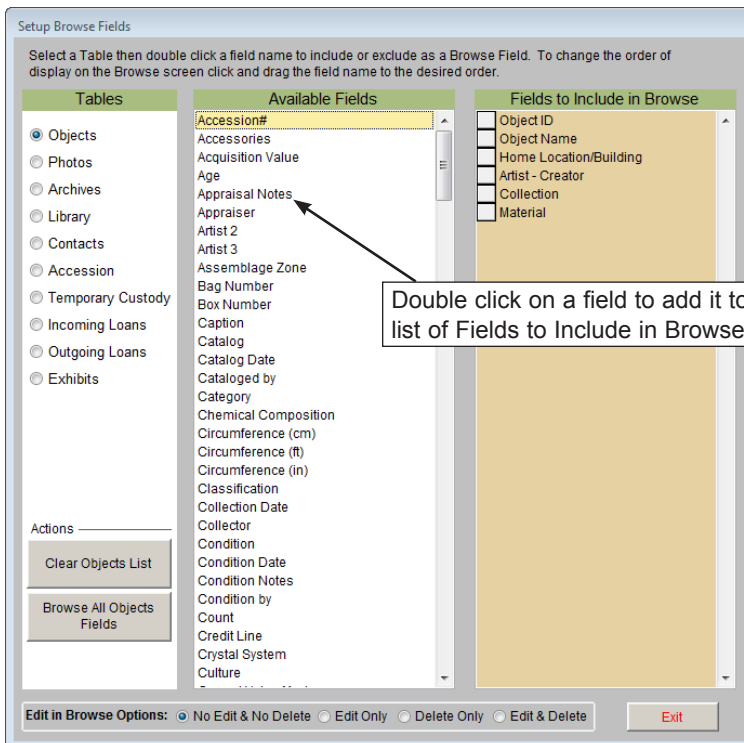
Setup Browse Fields

Select a Table then double click a field name to include or exclude as a Browse Field. To change the order of display on the Browse screen click and drag the field name to the desired order.

Tables

Objects
Photos
Archives
Library
Contacts
Accession
Temporary Custody
Incoming Loans
Outgoing Loans
Exhibits

Actions

Clear Objects List

Browse All Objects Fields

Available Fields

Accession#
Accessories
Acquisition Value
Age
Appraisal Notes
Appraiser
Artist 2
Artist 3
Assemblage Zone
Bag Number
Box Number
Caption
Catalog
Catalog Date
Cataloged by
Category
Chemical Composition
Circumference (cm)
Circumference (ft)
Circumference (in)
Classification
Collection Date
Collector
Condition
Condition Date
Condition Notes
Condition by
Count
Credit Line
Crystal System
Culture
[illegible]

Fields to Include in Browse

Object ID
Object Name
Home Location/Building
Artist - Creator
Collection
Material

Double click on a field to add it to list of Fields to Include in Browse

Edit in Browse Options: No Edit & No Delete Edit Only Delete Only Edit & Delete

Exit